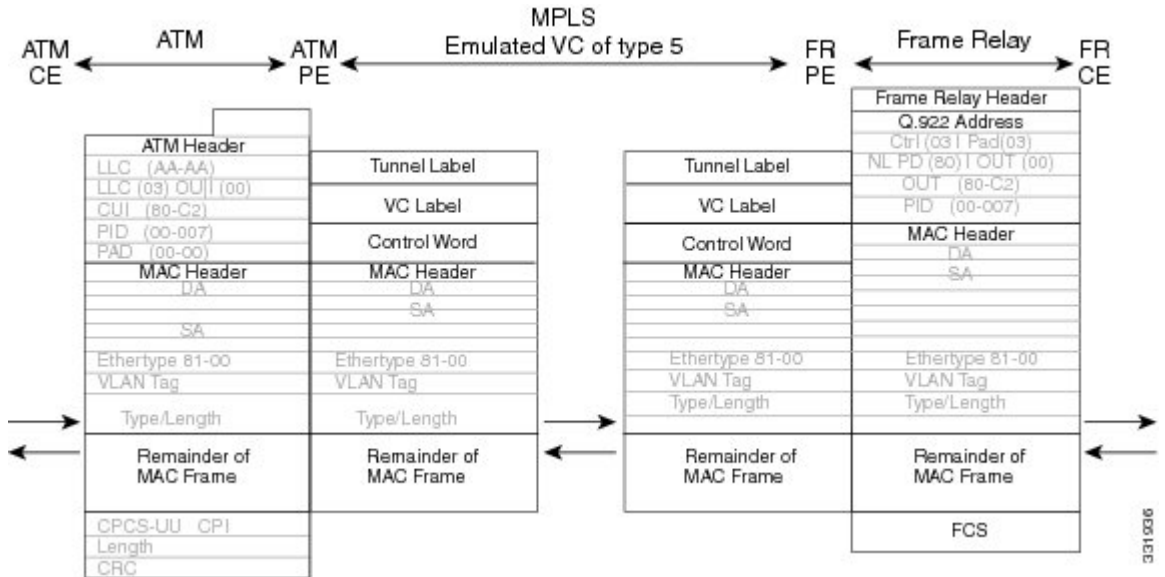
ATM CE
ATM
ATM PE
MPLS
Emulated VC of type 5
FR PE
Frame Relay
FR CE

ATM Header
LLC (AA-AA)
LLC (03) OUI (00)
OUI (80-C2)
PID (00-007)
PAD (00-00)
MAC Header
DA
SA
Ethertype 81-00
VLAN Tag
Type/Length
Remainder of MAC Frame
CPCS-UU CPI
Length
CRC

Tunnel Label
VC Label
Control Word
MAC Header
DA
SA
Ethertype 81-00
VLAN Tag
Type/Length
Remainder of MAC Frame

Tunnel Label
VC Label
Control Word
MAC Header
DA
SA
Ethertype 81-00
VLAN Tag
Type/Length
Remainder of MAC Frame

Frame Relay Header
Q.922 Address
Ctrl (03) Pad(03)
NL PD (80) OUT (00)
OUT (80-C2)
PID (00-007)
MAC Header
DA
SA
Ethertype 81-00
VLAN Tag
Type/Length
Remainder of MAC Frame
FCS

331936